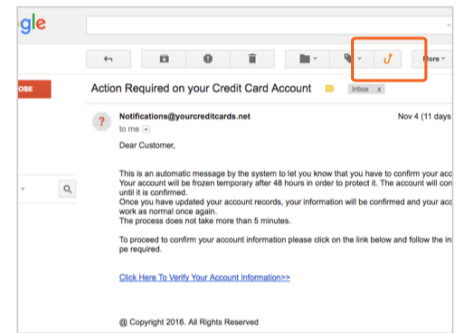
gle

OSE

More

Action Required on your Credit Card Account

Inbox x

Notifications@yourcreditcards.net

Nov 4 (11 days

to me

Dear Customer,

This is an automatic message by the system to let you know that you have to confirm your acc Your account will be frozen temporary after 48 hours in order to protect it. The account will con until it is confirmed. Once you have updated your account records, your information will be confirmed and your acc work as normal once again. The process does not take more than 5 minutes.

To proceed to confirm your account information please click on the link below and follow the in pe required.

Click Here To Verify Your Account Information>>

@ Copyright 2016. All Rights Reserved